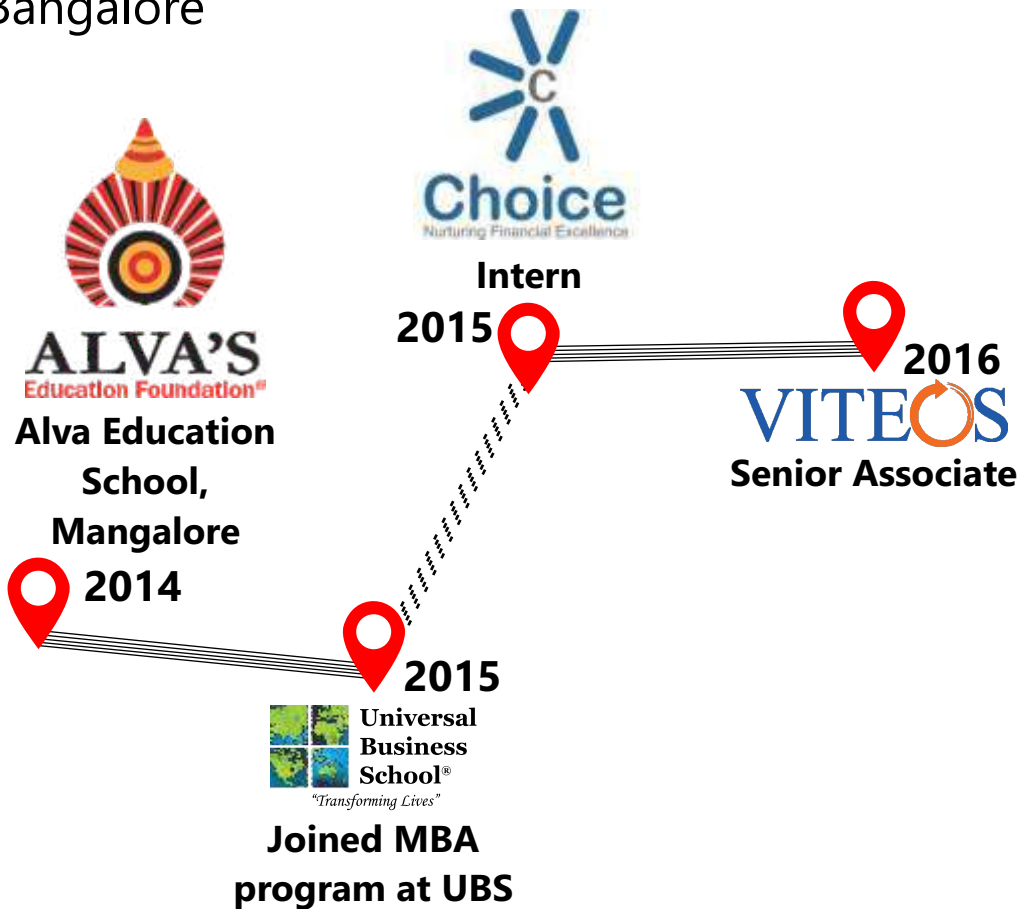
Bangalore

Choice
Nurturing Financial Excellence

Intern

2015

2016

VITEOS

Senior Associate

ALVA'S
Education Foundation®

Alva Education School, Mangalore

2014

2015

Universal Business School®
"Transforming Lives"

Joined MBA program at UBS